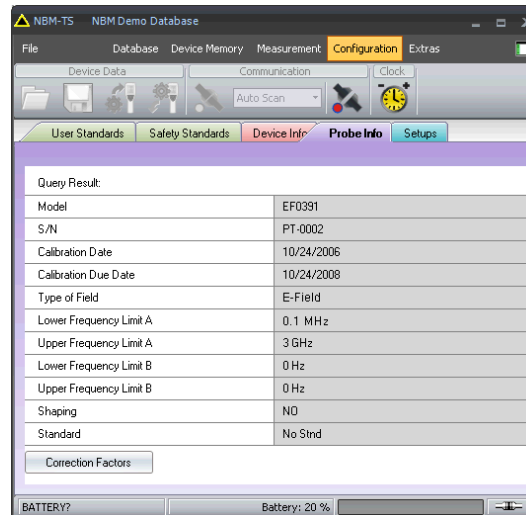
NBM-TS NBM Demo Database

File Database Device Memory Measurement Configuration Extras

Device Data Communication Clock

Auto Scan

User Standards Safety Standards Device Info Probe Info Setups

Query Result:

| Model | EF0391 |
|---|---|
| S/N | PT-0002 |
| Calibration Date | 10/24/2006 |
| Calibration Due Date | 10/24/2008 |
| Type of Field | E-Field |
| Lower Frequency Limit A | 0.1 MHz |
| Upper Frequency Limit A | 3 GHz |
| Lower Frequency Limit B | 0 Hz |
| Upper Frequency Limit B | 0 Hz |
| Shaping | NO |
| Standard | No Stnd |

Correction Factors

BATTERY? Battery: 20 %